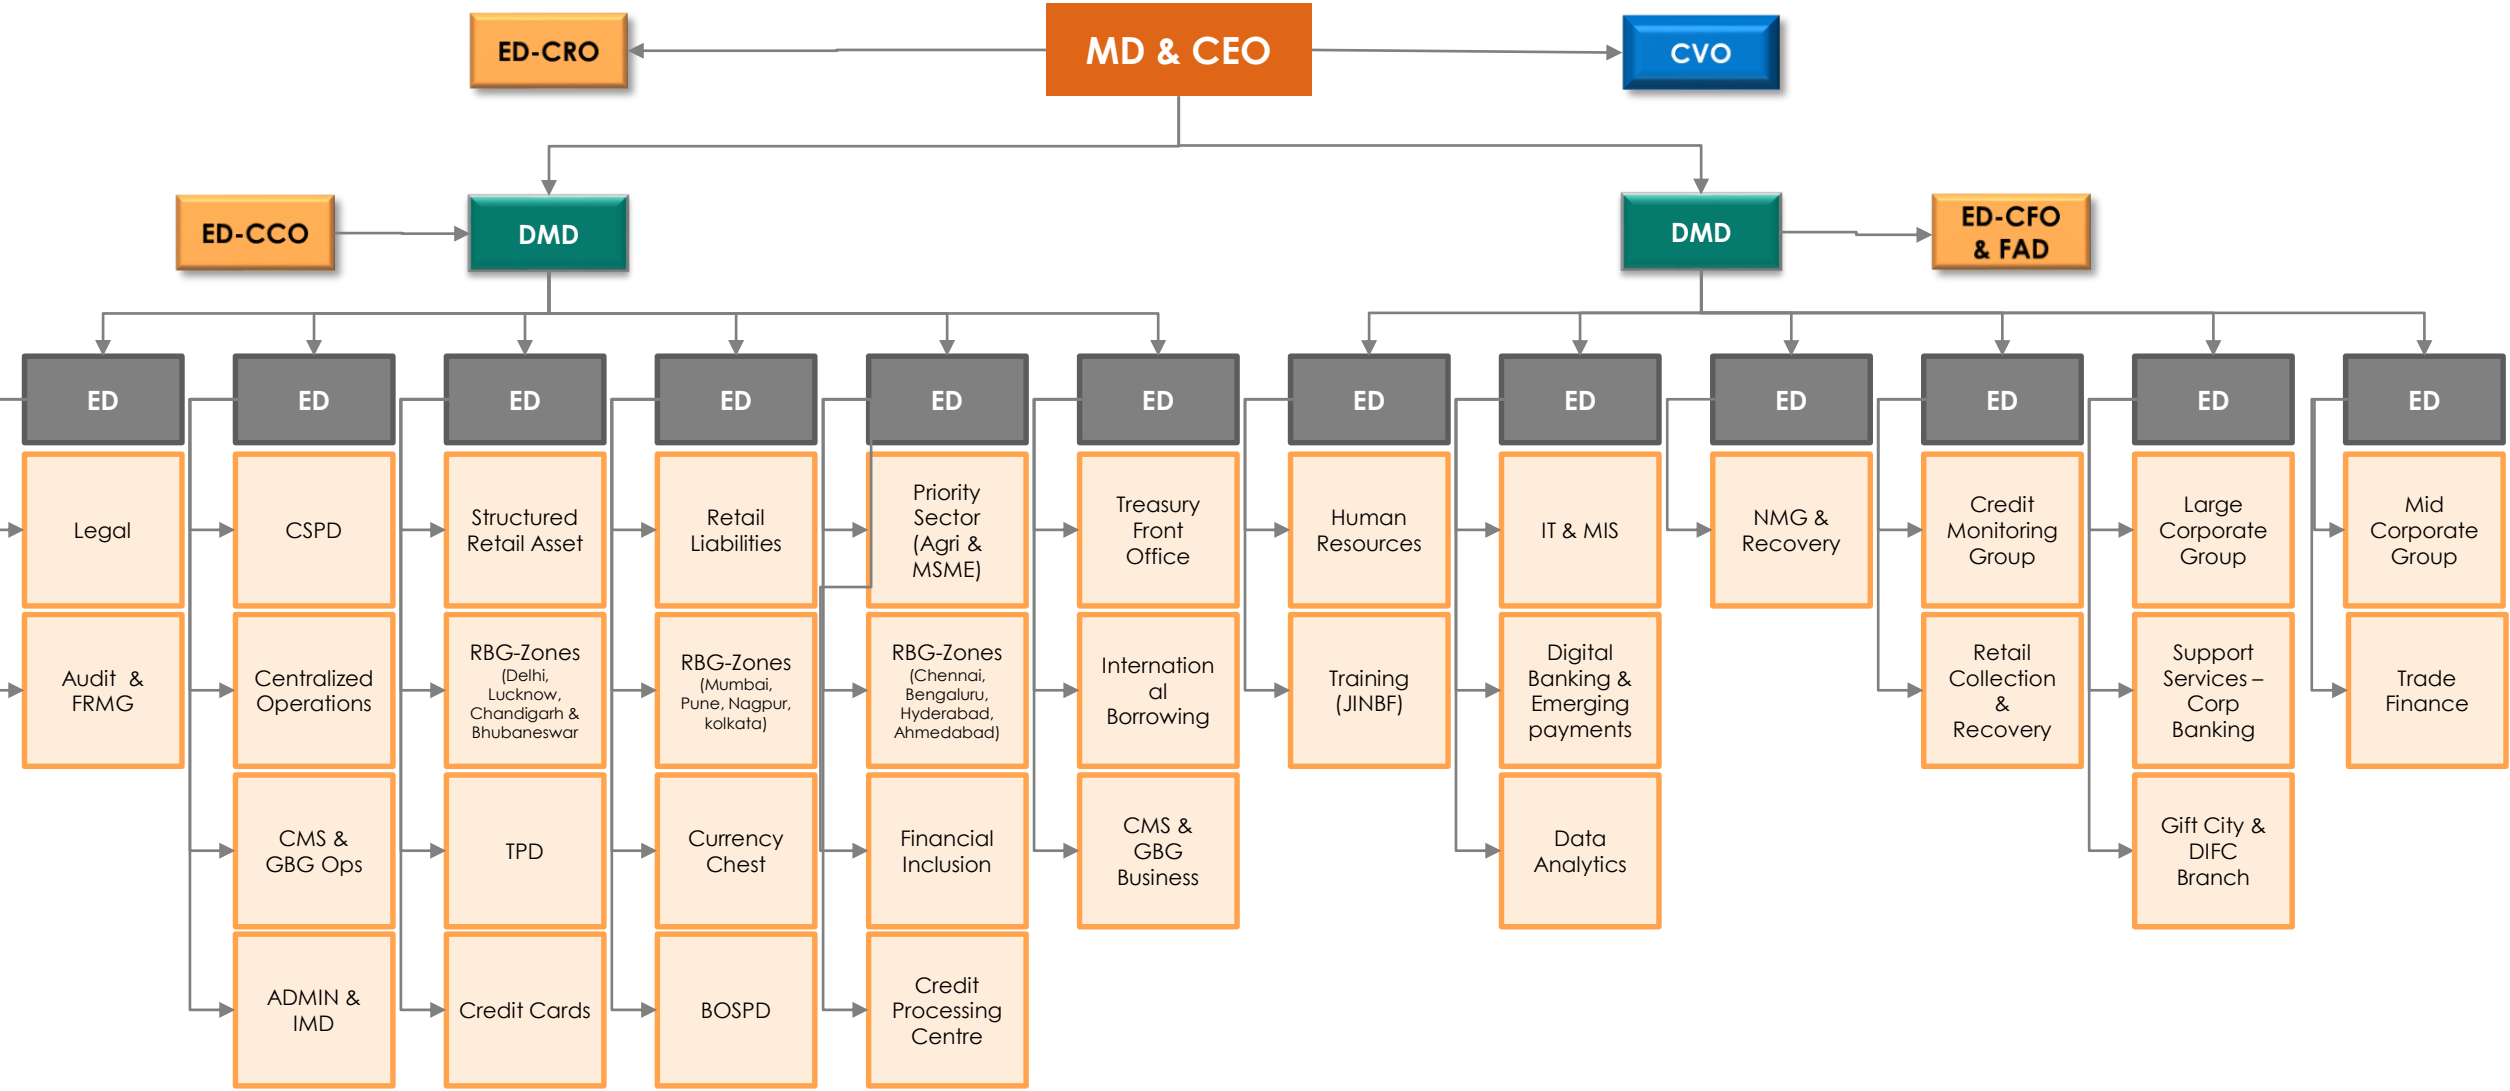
ED-CRO

MD & CEO

CVO

ED-CCO

DMD

DMD

ED-CFO & FAD

ED
Legal
Audit & FRMG

ED
CSPD
Centralized Operations
CMS & GBG Ops
ADMIN & IMD

ED
Structured Retail Asset
RBG-Zones (Delhi, Lucknow, Chandigarh & Bhubaneswar
TPD
Credit Cards

ED
Retail Liabilities
RBG-Zones (Mumbai, Pune, Nagpur, kolkata)
Currency Chest
BOSPD

ED
Priority Sector (Agri & MSME)
RBG-Zones (Chennai, Bengaluru, Hyderabad, Ahmedabad)
Financial Inclusion
Credit Processing Centre

ED
Treasury Front Office
Internation al Borrowing
CMS & GBG Business

ED
Human Resources
Training (JINBF)

ED
IT & MIS
Digital Banking & Emerging payments
Data Analytics

ED
NMG & Recovery

ED
Credit Monitoring Group
Retail Collection & Recovery

ED
Large Corporate Group
Support Services – Corp Banking
Gift City & DIFC Branch

ED
Mid Corporate Group
Trade Finance